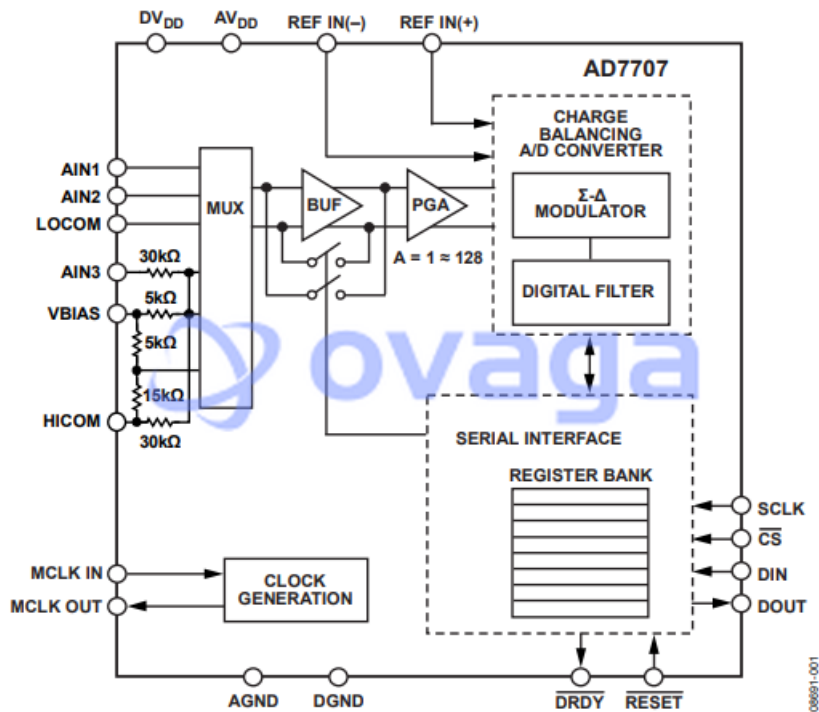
$DV_{DD}$ $AV_{DD}$ REF IN(–) REF IN(+)

AD7707

CHARGE BALANCING A/D CONVERTER

Σ-Δ MODULATOR

DIGITAL FILTER

AIN1
AIN2
LOCOM
AIN3
VBIAS
HICOM

MUX

BUF

PGA

A = 1 ≈ 128

30kΩ
5kΩ
5kΩ
15kΩ
30kΩ

ovaga

SERIAL INTERFACE

REGISTER BANK

SCLK
$\overline{CS}$
DIN
DOUT

MCLK IN
MCLK OUT

CLOCK GENERATION

AGND DGND $\overline{DRDY}$ $\overline{RESET}$

08691-001